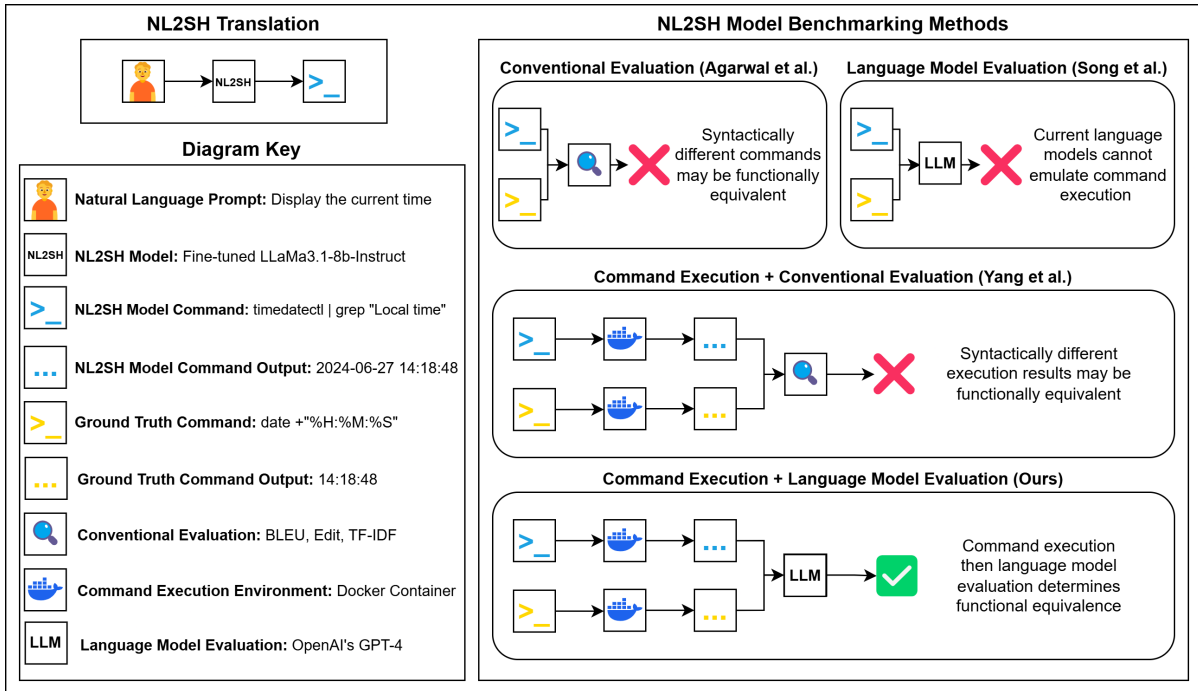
NL2SH Translation

NL2SH

>_

Diagram Key

Natural Language Prompt: Display the current time

NL2SH NL2SH Model: Fine-tuned LLaMa3.1-8b-Instruct

>_ NL2SH Model Command: timedatectl | grep "Local time"

... NL2SH Model Command Output: 2024-06-27 14:18:48

>_ Ground Truth Command: date +"%H:%M:%S"

... Ground Truth Command Output: 14:18:48

Conventional Evaluation: BLEU, Edit, TF-IDF

Command Execution Environment: Docker Container

LLM Language Model Evaluation: OpenAI's GPT-4

NL2SH Model Benchmarking Methods

Conventional Evaluation (Agarwal et al.)

>_

>_

Syntactically different commands may be functionally equivalent

Language Model Evaluation (Song et al.)

>_

LLM

>_

Current language models cannot emulate command execution

Command Execution + Conventional Evaluation (Yang et al.)

>_ ...

>_ ...

Syntactically different execution results may be functionally equivalent

Command Execution + Language Model Evaluation (Ours)

>_ ...

LLM

>_ ...

Command execution then language model evaluation determines functional equivalence